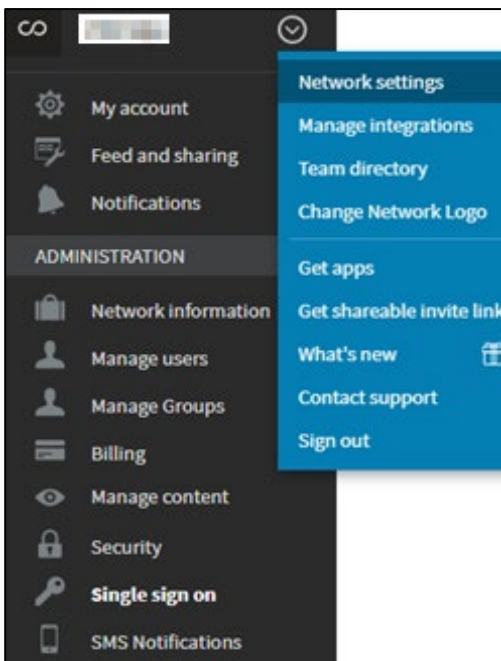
My account
Feed and sharing
Notifications
ADMINISTRATION
Network information
Manage users
Manage Groups
Billing
Manage content
Security
Single sign on
SMS Notifications

Network settings
Manage integrations
Team directory
Change Network Logo
Get apps
Get shareable invite link
What's new
Contact support
Sign out